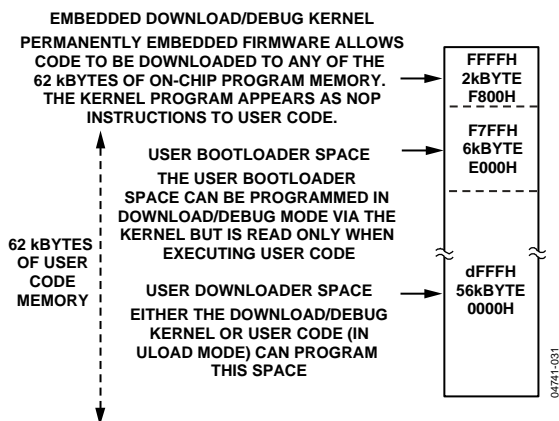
EMBEDDED DOWNLOAD/DEBUG KERNEL

PERMANENTLY EMBEDDED FIRMWARE ALLOWS CODE TO BE DOWNLOADED TO ANY OF THE 62 kBYTES OF ON-CHIP PROGRAM MEMORY. THE KERNEL PROGRAM APPEARS AS NOP INSTRUCTIONS TO USER CODE.

FFFFH
2kBYTE
F800H

USER BOOTLOADER SPACE

THE USER BOOTLOADER SPACE CAN BE PROGRAMMED IN DOWNLOAD/DEBUG MODE VIA THE KERNEL BUT IS READ ONLY WHEN EXECUTING USER CODE

F7FFH
6kBYTE
E000H

62 kBYTES OF USER CODE MEMORY

USER DOWNLOADER SPACE

EITHER THE DOWNLOAD/DEBUG KERNEL OR USER CODE (IN ULOAD MODE) CAN PROGRAM THIS SPACE

dFFFH
56kBYTE
0000H

04741-031